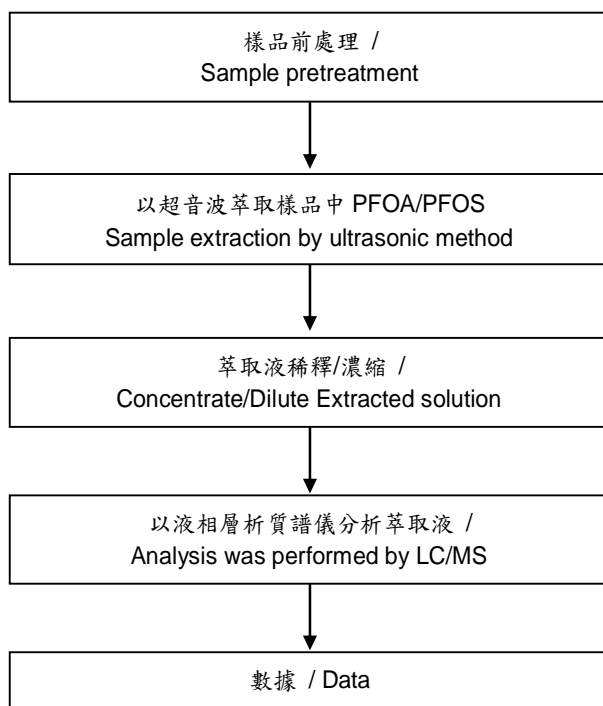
樣品前處理 /
Sample pretreatment

以超音波萃取樣品中 PFOA/PFOS
Sample extraction by ultrasonic method

萃取液稀釋/濃縮 /
Concentrate/Dilute Extracted solution

以液相層析質譜儀分析萃取液 /
Analysis was performed by LC/MS

數據 / Data